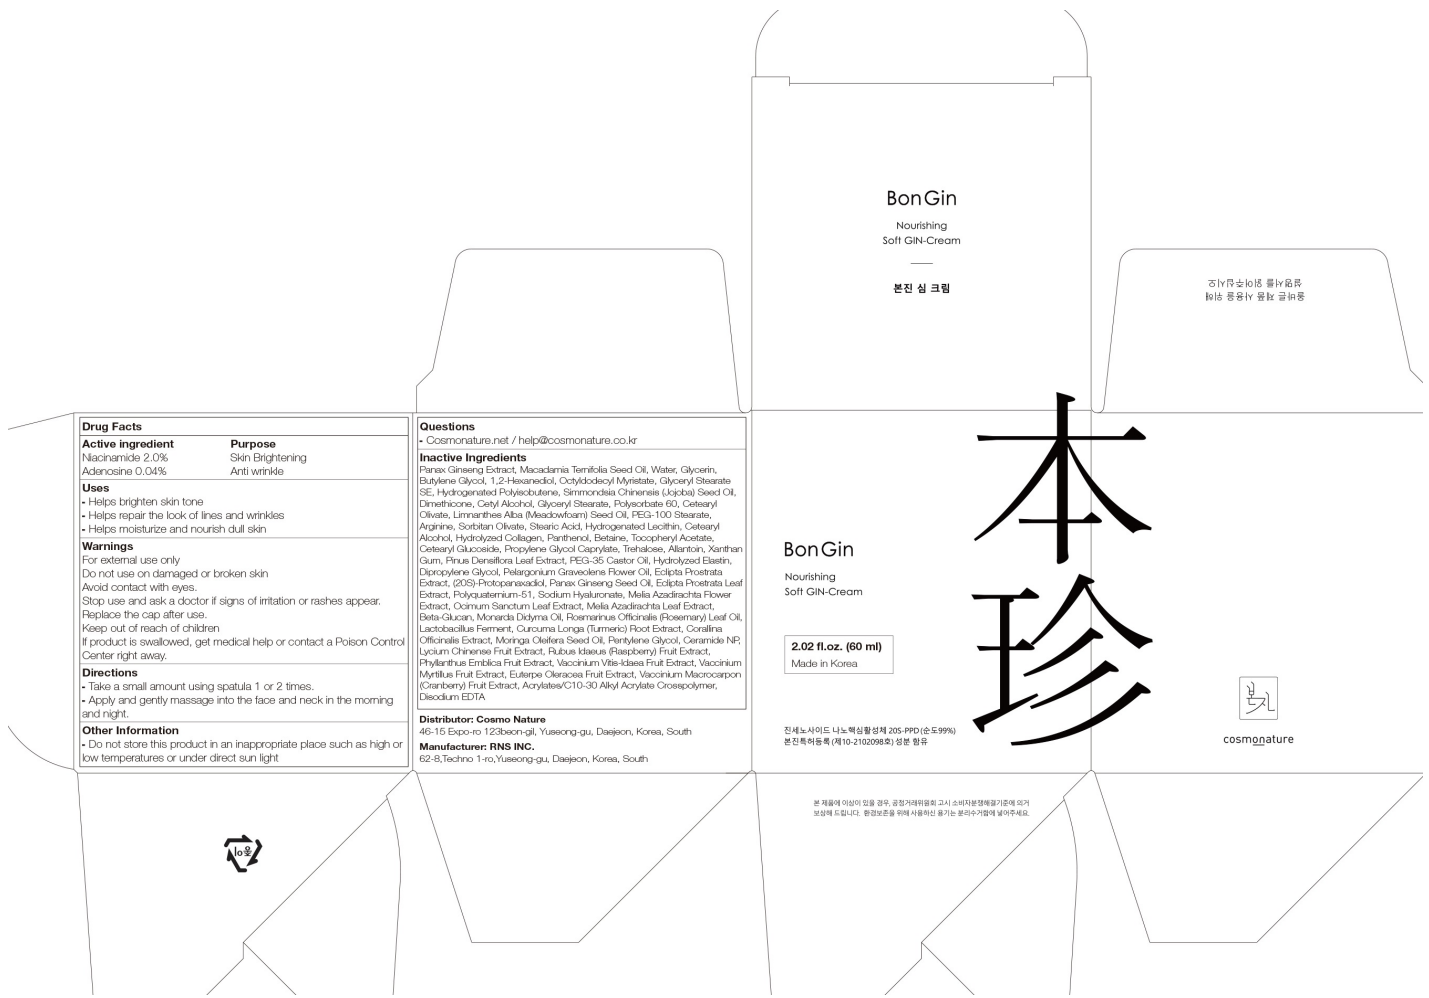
BonGin
Nourishing
Soft GIN-Cream

본진 심 크림

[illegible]
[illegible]

Drug Facts

| Active ingredient | Purpose |
|---|---|
| Niacinamide 2.0% | Skin Brightening |
| Adenosine 0.04% | Anti wrinkle |

Uses
- Helps brighten skin tone
- Helps repair the look of lines and wrinkles
- Helps moisturize and nourish dull skin

Warnings
For external use only
Do not use on damaged or broken skin
Avoid contact with eyes.
Stop use and ask a doctor if signs of irritation or rashes appear.
Replace the cap after use.
Keep out of reach of children
If product is swallowed, get medical help or contact a Poison Control Center right away.

Directions
- Take a small amount using spatula 1 or 2 times.
- Apply and gently massage into the face and neck in the morning and night.

Other Information
- Do not store this product in an inappropriate place such as high or low temperatures or under direct sun light

Questions
- Cosmonature.net / help@cosmonature.co.kr

Inactive Ingredients
Panax Ginseng Extract, Macadamia Ternifolia Seed Oil, Water, Glycerin, Butylene Glycol, 1,2-Hexanediol, Octyldodecyl Myristate, Glyceryl Stearate SE, Hydrogenated Polyisobutene, Simmondsia Chinensis (Jojoba) Seed Oil, Dimethicone, Cetyl Alcohol, Glyceryl Stearate, Polysorbate 60, Cetearyl Olivate, Limnanthes Alba (Meadowfoam) Seed Oil, PEG-100 Stearate, Arginine, Sorbitan Olivate, Stearic Acid, Hydrogenated Lecithin, Cetearyl Alcohol, Hydrolyzed Collagen, Panthenol, Betaine, Tocopheryl Acetate, Cetearyl Glucoside, Propylene Glycol Caprylate, Trehalose, Allantoin, Xanthan Gum, Pinus Densiflora Leaf Extract, PEG-35 Castor Oil, Hydrolyzed Elastin, Dipropylene Glycol, Pelargonium Graveolens Flower Oil, Eclipta Prostrata Extract, (20S)-Protopanaxadiol, Panax Ginseng Seed Oil, Eclipta Prostrata Leaf Extract, Polyquaternium-51, Sodium Hyaluronate, Melia Azadirachta Flower Extract, Ocimum Sanctum Leaf Extract, Melia Azadirachta Leaf Extract, Beta-Glucan, Monarda Didyma Oil, Rosmarinus Officinalis (Rosemary) Leaf Oil, Lactobacillus Ferment, Curcuma Longa (Turmeric) Root Extract, Corallina Officinalis Extract, Moringa Oleifera Seed Oil, Pentylene Glycol, Ceramide NP, Lycium Chinense Fruit Extract, Rubus Idaeus (Raspberry) Fruit Extract, Phyllanthus Emblica Fruit Extract, Vaccinium Vitis-Idaea Fruit Extract, Vaccinium Myrtillus Fruit Extract, Euterpe Oleracea Fruit Extract, Vaccinium Macrocarpon (Cranberry) Fruit Extract, Acrylates/C10-30 Alkyl Acrylate Crosspolymer, Disodium EDTA

Distributor: Cosmo Nature
46-15 Expo-ro 123beon-gil, Yuseong-gu, Daejeon, Korea, South

Manufacturer: RNS INC.
62-8,Techno 1-ro,Yuseong-gu, Daejeon, Korea, South

BonGin
Nourishing
Soft GIN-Cream

2.02 fl.oz. (60 ml)
Made in Korea

진세노사이드 나노핵심활성체 20S-PPD (순도99%)
본진특허등록 (제10-2102098호) 성분 함유

本
珍

본진
cosmonature

본 제품에 이상이 있을 경우, 공정거래위원회 고시 소비자분쟁해결기준에 의거 보상해 드립니다. 환경보존을 위해 사용하신 용기는 분리수거함에 넣어주세요.

종이